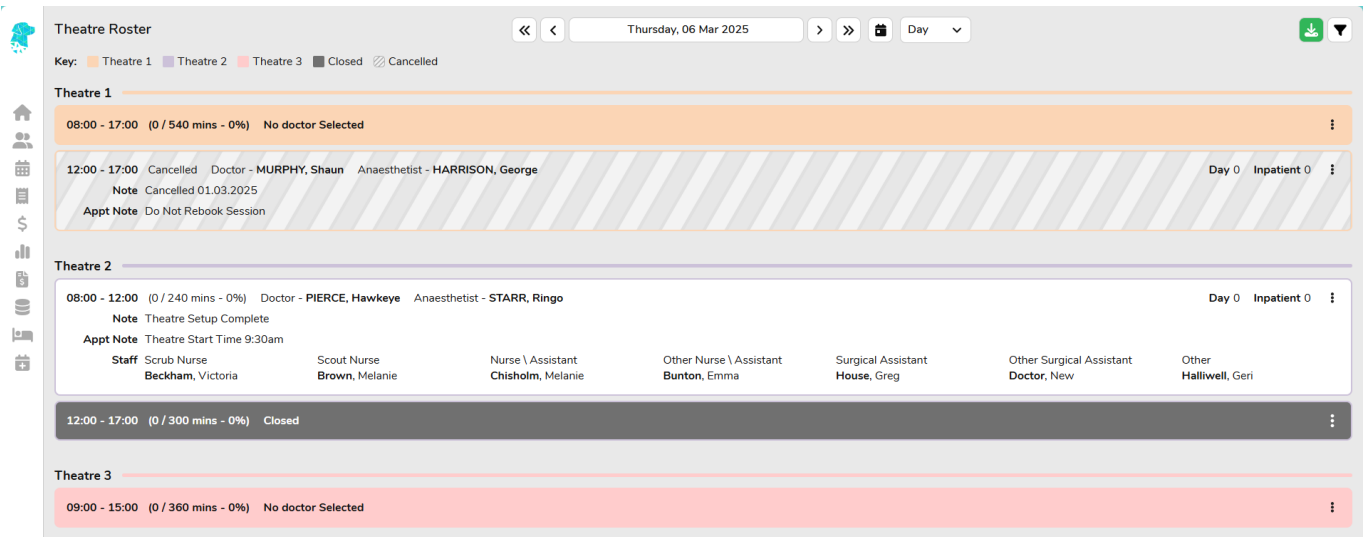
Theatre Roster

Thursday, 06 Mar 2025

Day

Key: Theatre 1 Theatre 2 Theatre 3 Closed Cancelled

Theatre 1

08:00 - 17:00 (0 / 540 mins - 0%) No doctor Selected

12:00 - 17:00 Cancelled Doctor - MURPHY, Shaun Anaesthetist - HARRISON, George

Day 0 Inpatient 0

Note Cancelled 01.03.2025

Appt Note Do Not Rebook Session

Theatre 2

08:00 - 12:00 (0 / 240 mins - 0%) Doctor - PIERCE, Hawkeye Anaesthetist - STARR, Ringo

Day 0 Inpatient 0

Note Theatre Setup Complete

Appt Note Theatre Start Time 9:30am

| Staff | Scrub Nurse | Scout Nurse | Nurse \ Assistant | Other Nurse \ Assistant | Surgical Assistant | Other Surgical Assistant | Other |
|---|---|---|---|---|---|---|---|
| | Beckham, Victoria | Brown, Melanie | Chisholm, Melanie | Bunton, Emma | House, Greg | Doctor, New | Halliwell, Geri |

12:00 - 17:00 (0 / 300 mins - 0%) Closed

Theatre 3

09:00 - 15:00 (0 / 360 mins - 0%) No doctor Selected